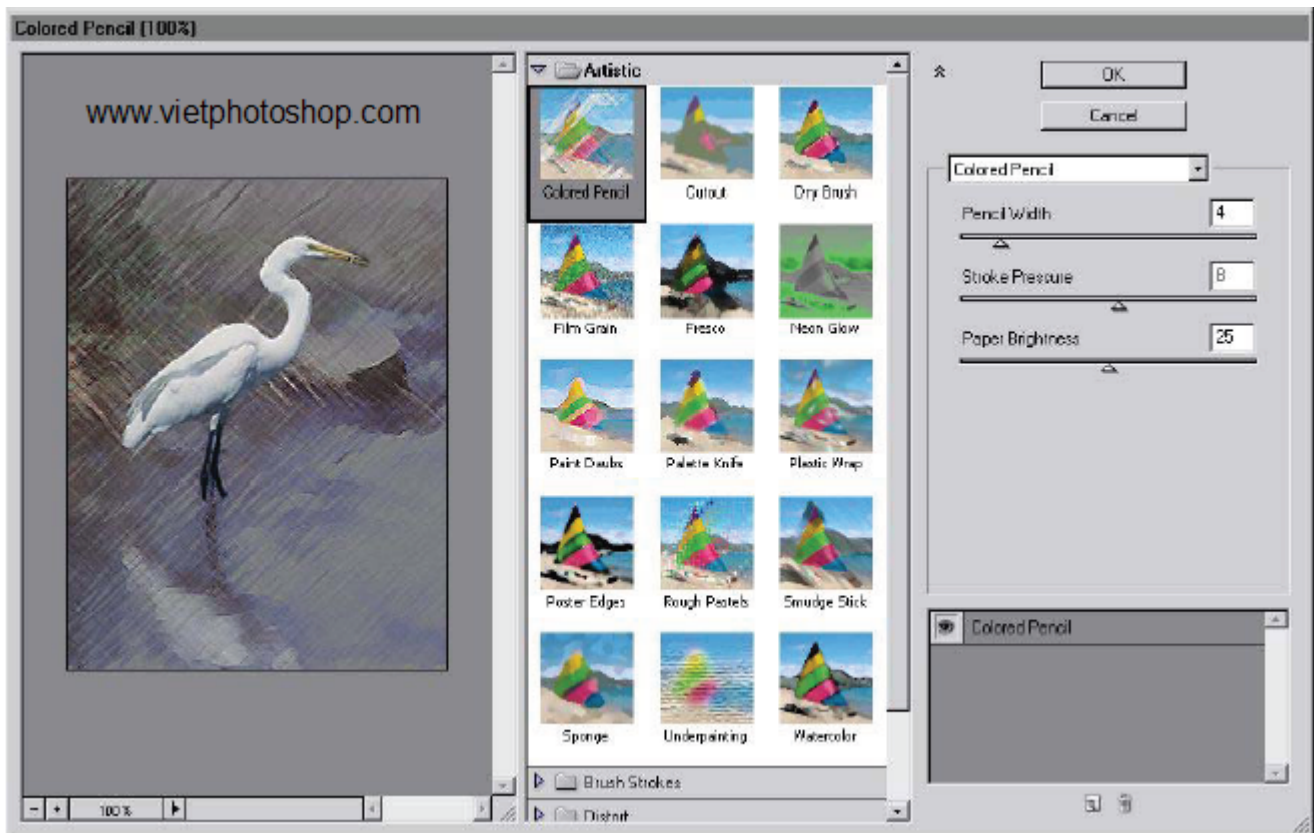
Colored Pencil (100%)

www.vietphotoshop.com

Autistic

Colored Pencil
Cutout
Dry Brush
Film Grain
Fresco
Neon Glow
Paint Daubs
Palette Knife
Plastic Wrap
Poster Edges
Rough Pastels
Smudge Stick
Sponge
Underpainting
Watercolor

Brush Strokes
Distort

- + 100% 

OK
Cancel

Colored Pencil
Pencil Width 4
Stroke Pressure 8
Paper Brightness 25

Colored Pencil